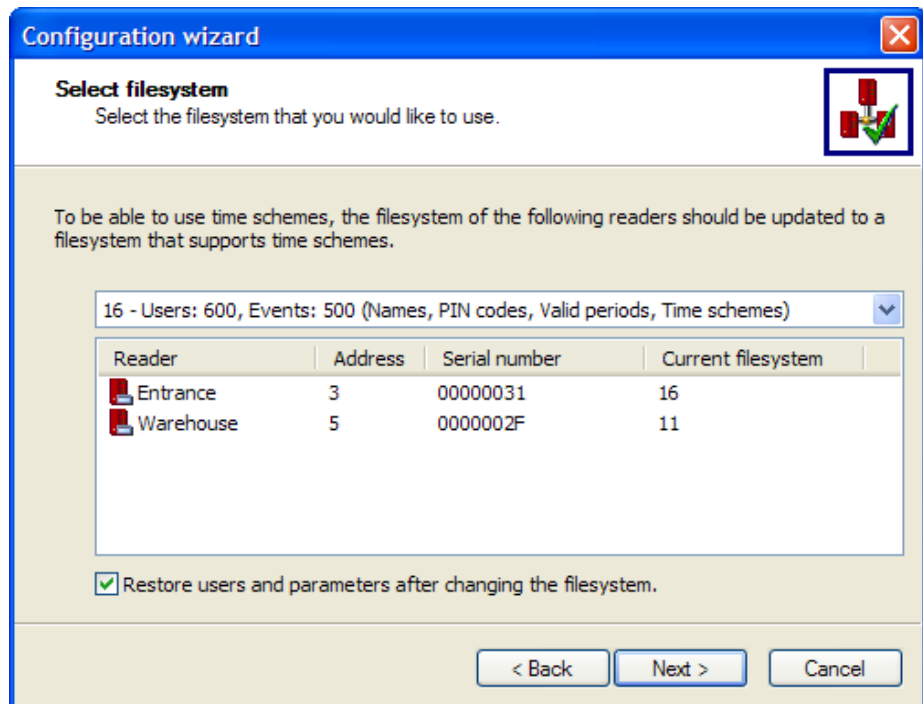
Configuration wizard

Select filesystem
Select the filesystem that you would like to use.

To be able to use time schemes, the filesystem of the following readers should be updated to a filesystem that supports time schemes.

16 - Users: 600, Events: 500 (Names, PIN codes, Valid periods, Time schemes)

| Reader | Address | Serial number | Current filesystem |
|---|---|---|---|
| Entrance | 3 | 00000031 | 16 |
| Warehouse | 5 | 0000002F | 11 |

Restore users and parameters after changing the filesystem.

< Back | Next > | Cancel